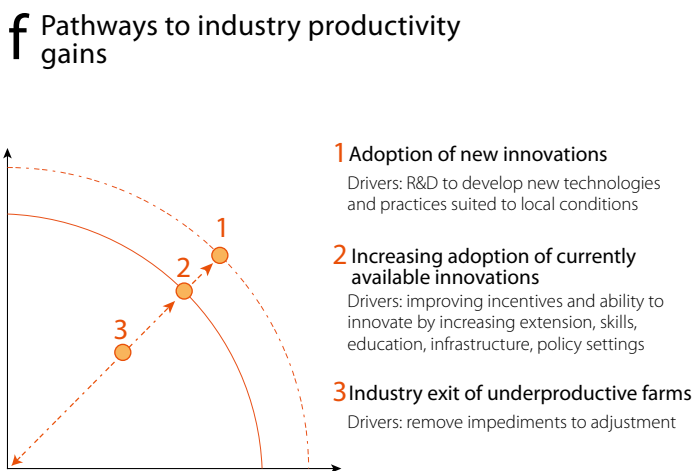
f Pathways to industry productivity gains

1
2
3

1 Adoption of new innovations

Drivers: R&D to develop new technologies and practices suited to local conditions

2 Increasing adoption of currently available innovations

Drivers: improving incentives and ability to innovate by increasing extension, skills, education, infrastructure, policy settings

3 Industry exit of underproductive farms

Drivers: remove impediments to adjustment